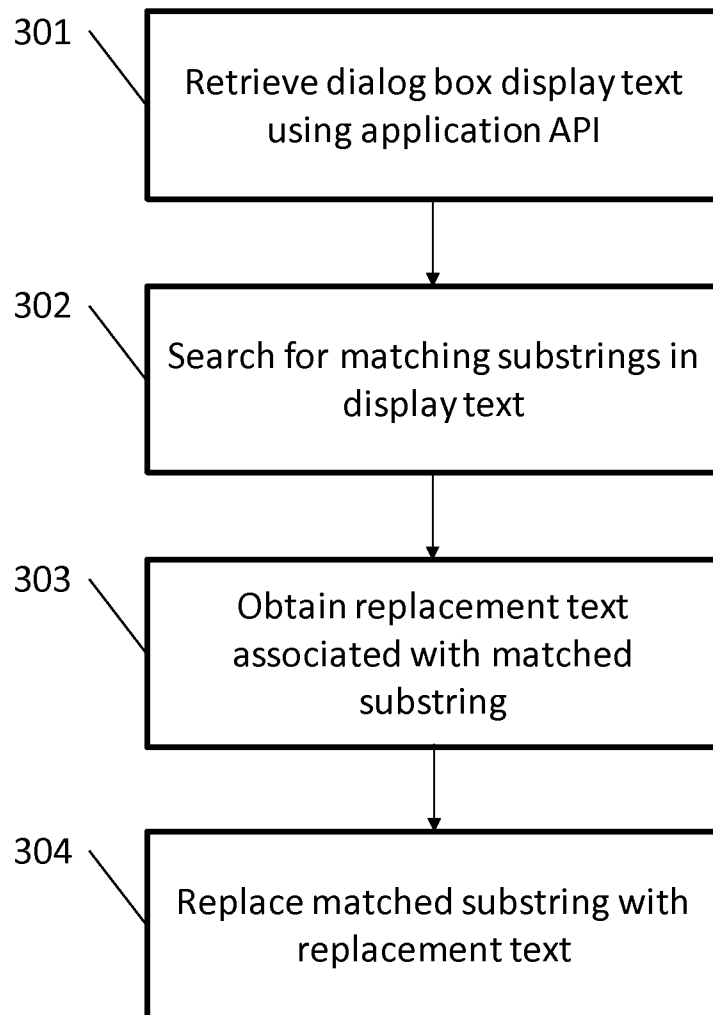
301

Retrieve dialog box display text using application API

302

Search for matching substrings in display text

303

Obtain replacement text associated with matched substring

304

Replace matched substring with replacement text